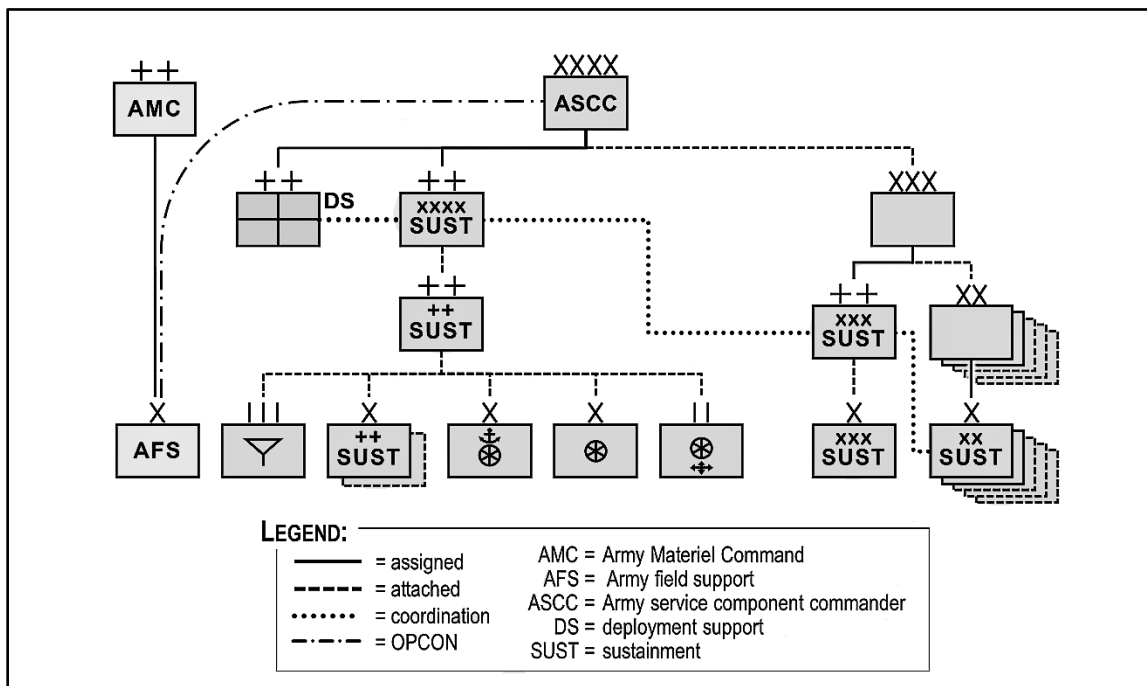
++
AMC

XXXX
ASCC

++
DS

++
XXXX
SUST

XXX

++
++
SUST

++
XXX
SUST

XX

X
AFS

III

X
++
SUST

X

X

II

X
XXX
SUST

X
XX
SUST

LEGEND:
= assigned
= attached
= coordination
= OPCON

AMC = Army Materiel Command
AFS = Army field support
ASCC = Army service component commander
DS = deployment support
SUST = sustainment